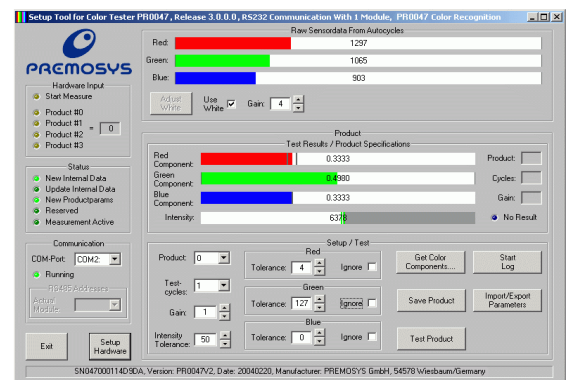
Setup Tool for Color Tester PR0047, Release 3.0.0.0, RS232 Communication With 1 Module, PR0047 Color Recognition

PREMOSYS

Raw Sensordata From Autocycles
Red: 1297
Green: 1065
Blue: 903

Adjust White
Use White ☑
Gain: 4

Hardware Input
Start Measure
Product #0
Product #1
Product #2
Product #3
= 0

Status
New Internal Data
Update Internal Data
New Productparams
Reserved
Measurement Active

Communication
COM-Port: COM2:
Running
RS485 Addresses
Actual Module:

Product
Test Results / Product Specifications
Red Component: 0.3333
Green Component: 0.4980
Blue Component: 0.3333
Intensity: 6378
Product:
Cycles:
Gain:
No Result

Setup / Test
Product: 0
Test-cycles: 1
Gain: 1
Intensity Tolerance: 50

Red
Tolerance: 4 Ignore
Green
Tolerance: 127 Ignore
Blue
Tolerance: 0 Ignore

Get Color Components....
Start Log
Save Product
Import/Export Parameters
Test Product

Exit
Setup Hardware

SN047000114D9DA, Version: PR0047V2, Date: 20040220, Manufacturer: PREMOSYS GmbH, 54578 Wiesbaum/Germany